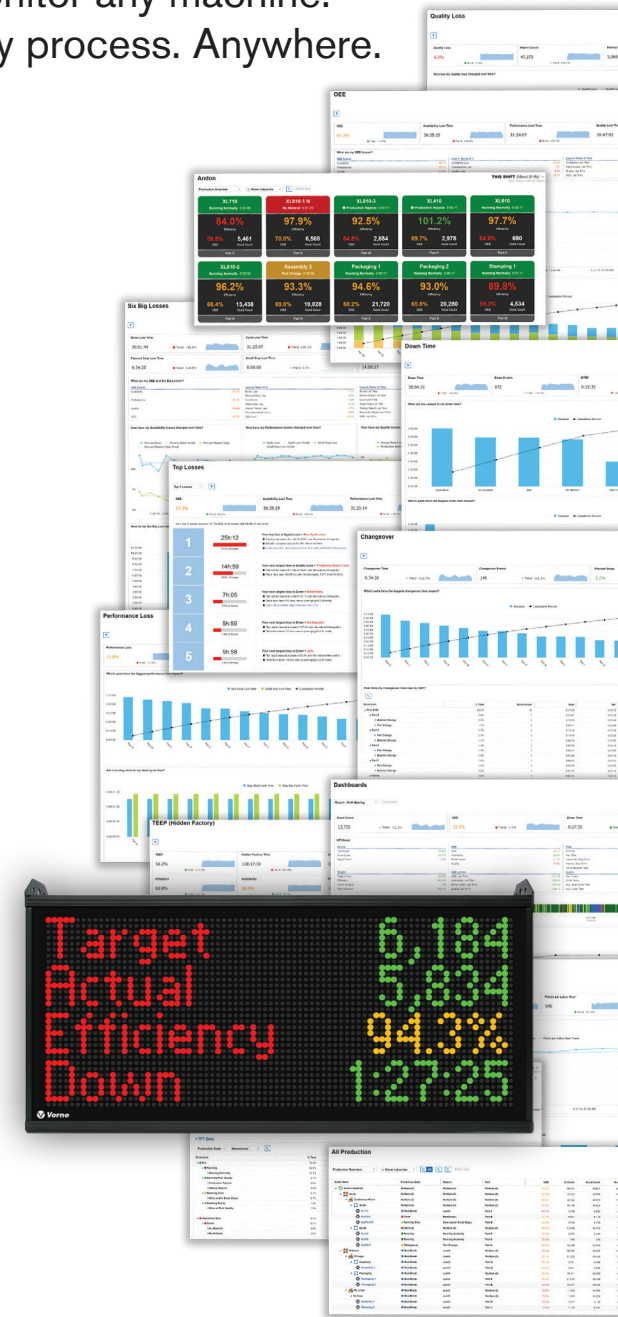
onitor any machine.
y process. Anywhere.

Quality Loss

OEE

Andon

XL719
97.9%
92.5%
101.2%
97.7%
96.2%
93.3%
94.6%
93.0%
89.8%

Six Big Losses

Down Time

Top Losses

1
2
3
4
5

Changeover

Performance Loss

Dashboards

TEEP (Hidden Factory)

All Production

Target 6,184
Actual 5,834
Efficiency 94.3%
Down 1:27:25

Vorne